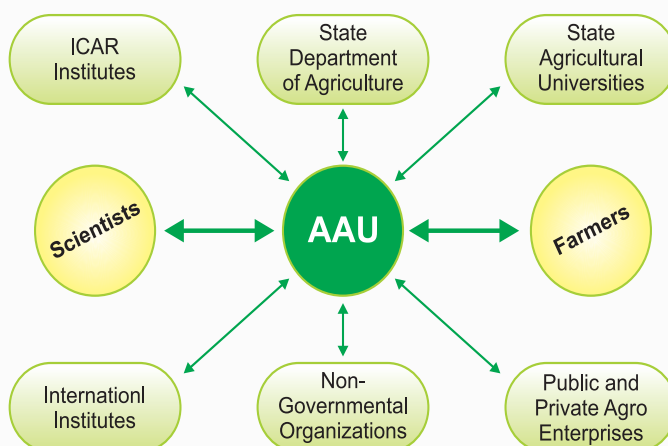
ICAR Institutes

State Department of Agriculture

State Agricultural Universities

Scientists

AAU

Farmers

Internationl Institutes

Non-Governmental Organizations

Public and Private Agro Enterprises